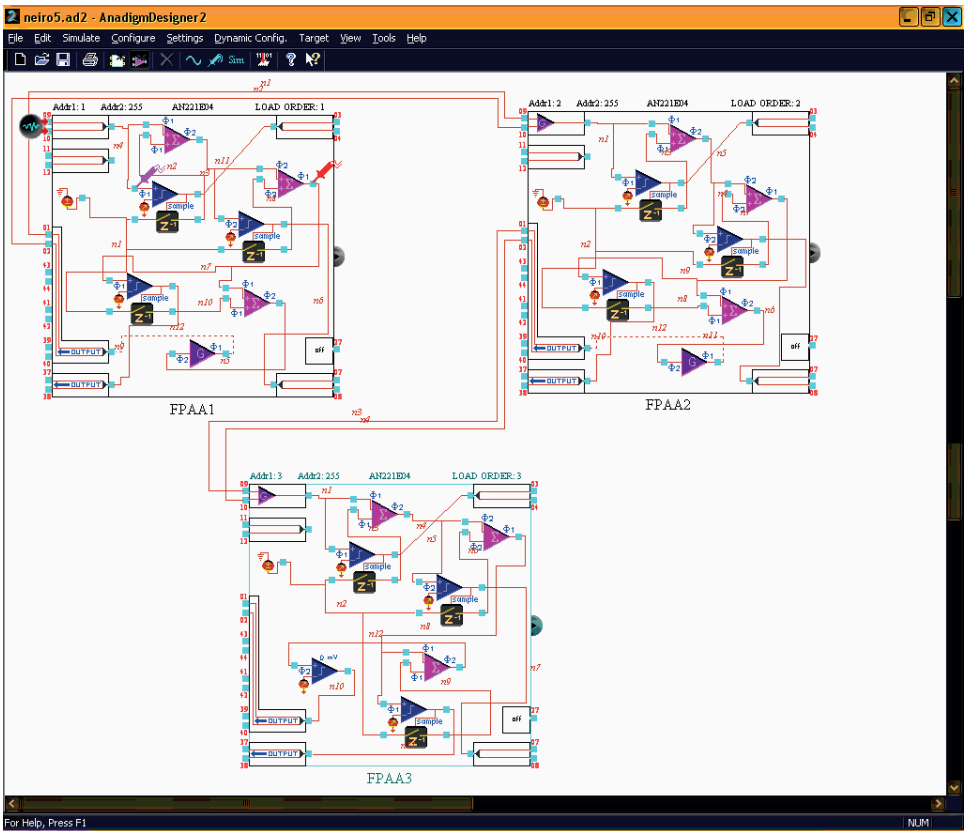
neiro5.ad2 - AnadigmDesigner2

File Edit Simulate Configure Settings Dynamic Config. Target View Tools Help

Sim

Addr1: 1 Addr2: 255 AN221E04 LOAD ORDER: 1

n1 n2 n3 n4 n5 n6 n7 n8 n9 n10 n11 n12

$\Phi1$ $\Phi2$ sample $Z^{-1}$ G

OUTPUT OUTPUT off

09 10 11 12 01 02 03 04 05 06 39 40 37 38 03 04 07 08

FPAA1

Addr1: 2 Addr2: 255 AN221E04 LOAD ORDER: 2

n1 n2 n3 n5 n6 n7 n8 n9 n10 n11 n12

$\Phi1$ $\Phi2$ sample $Z^{-1}$ G

OUTPUT OUTPUT off

FPAA2

Addr1: 3 Addr2: 255 AN221E04 LOAD ORDER: 3

n1 n2 n3 n4 n6 n7 n8 n9 n10 n12

$\Phi1$ $\Phi2$ sample $Z^{-1}$ G 0 mV

OUTPUT OUTPUT off

FPAA3

For Help, Press F1 NUM